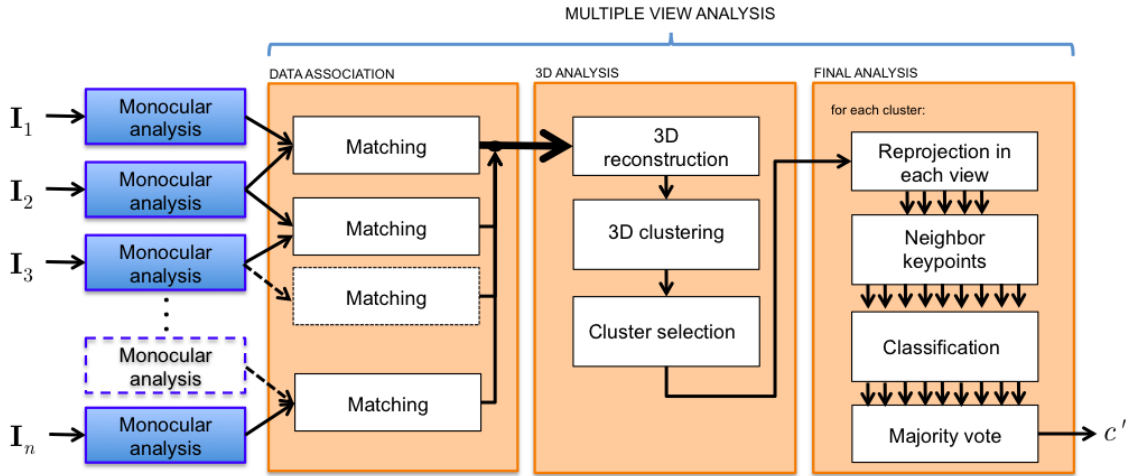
MULTIPLE VIEW ANALYSIS

$\mathbf{I}_1$
$\mathbf{I}_2$
$\mathbf{I}_3$
$\mathbf{I}_n$

Monocular analysis
Monocular analysis
Monocular analysis
Monocular analysis
Monocular analysis

DATA ASSOCIATION
Matching
Matching
Matching
Matching

3D ANALYSIS
3D reconstruction
3D clustering
Cluster selection

FINAL ANALYSIS
for each cluster:
Reprojection in each view
Neighbor keypoints
Classification
Majority vote

$c'$